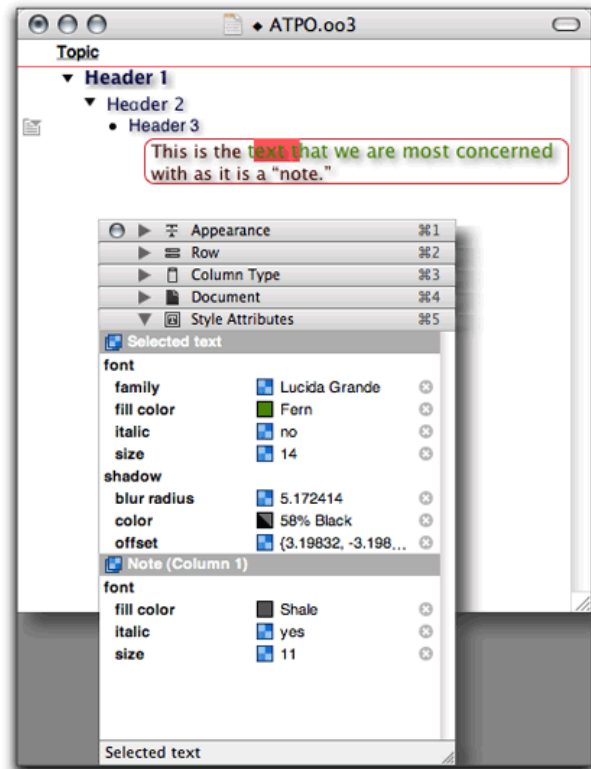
ATPO.oo3

Topic

Header 1

Header 2

Header 3

This is the text that we are most concerned with as it is a "note."

Appearance ⌘1
Row ⌘2
Column Type ⌘3
Document ⌘4
Style Attributes ⌘5

Selected text

font
family Lucida Grande
fill color Fern
italic no
size 14
shadow
blur radius 5.172414
color 58% Black
offset {3.19832, -3.198...

Note (Column 1)

font
fill color Shale
italic yes
size 11

Selected text